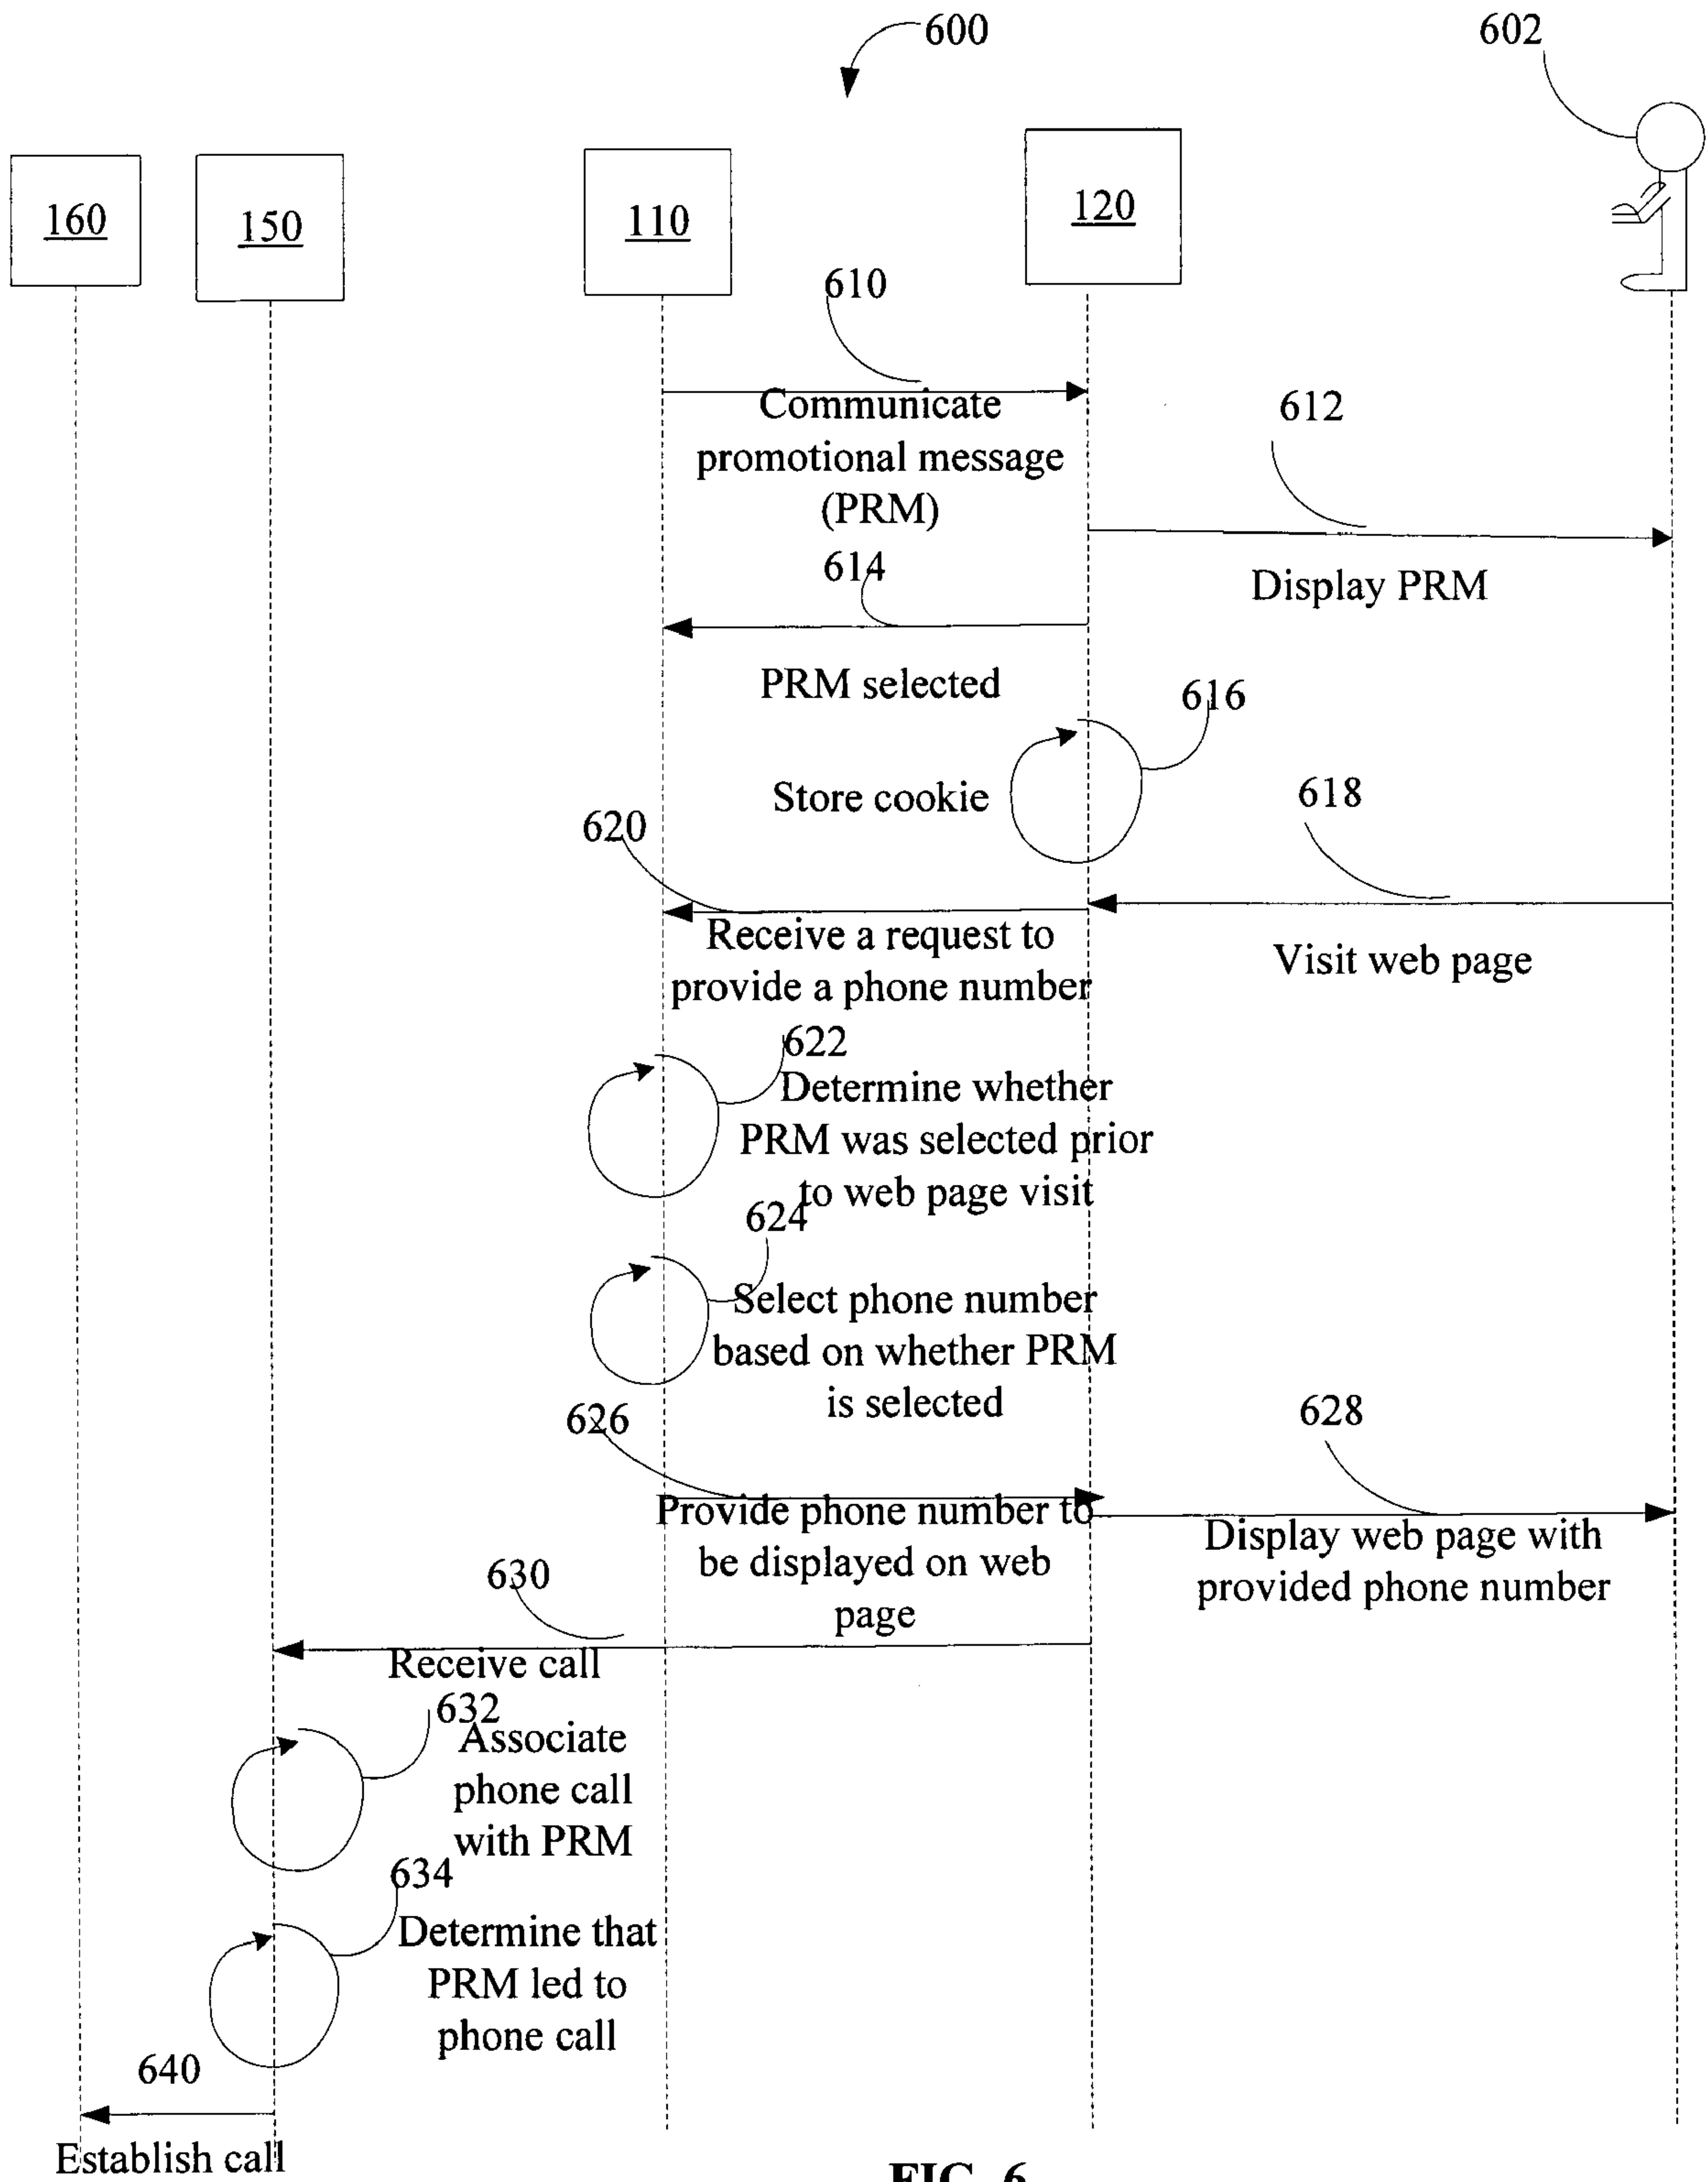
600

602

160

150

110

120

610

Communicate promotional message (PRM)

612

Display PRM

614

PRM selected

616

Store cookie

618

620

Receive a request to provide a phone number

Visit web page

622

Determine whether PRM was selected prior to web page visit

624

Select phone number based on whether PRM is selected

626

628

Provide phone number to be displayed on web page

Display web page with provided phone number

630

Receive call

632

Associate phone call with PRM

634

Determine that PRM led to phone call

640

Establish call

FIG. 6